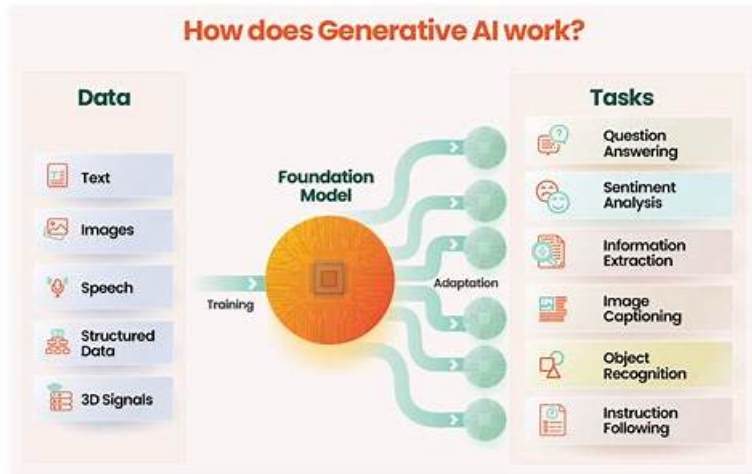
How does Generative AI work?

Data

Text

Images

Speech

Structured Data

3D Signals

Training

Foundation Model

Adaptation

Tasks

Question Answering

Sentiment Analysis

Information Extraction

Image Captioning

Object Recognition

Instruction Following